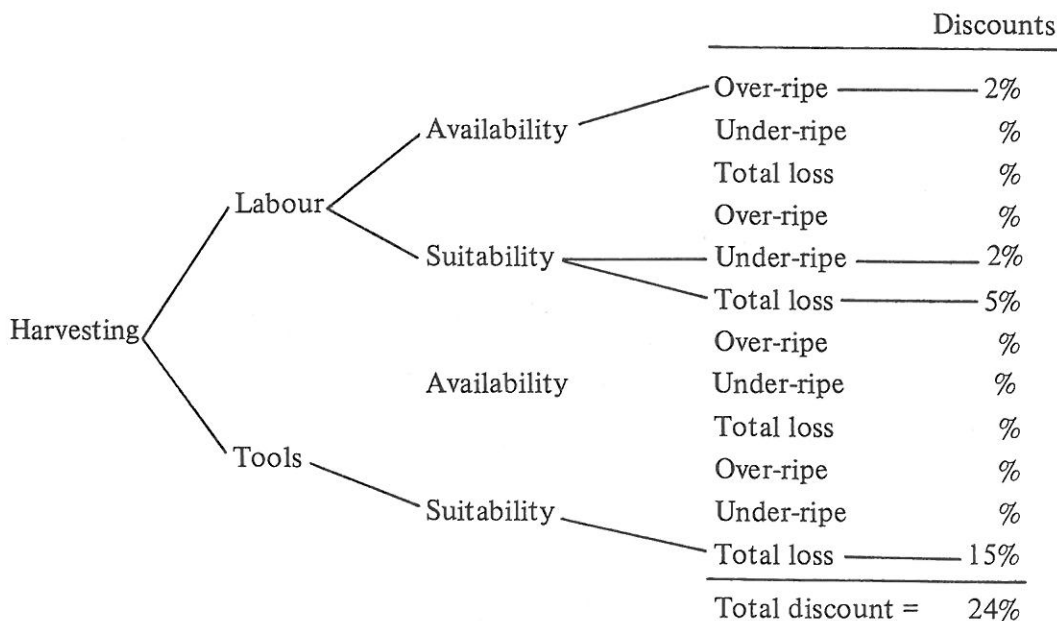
Discounts

Harvesting

Labour

Availability

Over-ripe 2%
Under-ripe %
Total loss %

Suitability

Over-ripe %
Under-ripe 2%
Total loss 5%

Tools

Availability

Over-ripe %
Under-ripe %
Total loss %

Suitability

Over-ripe %
Under-ripe %
Total loss 15%

Total discount = 24%